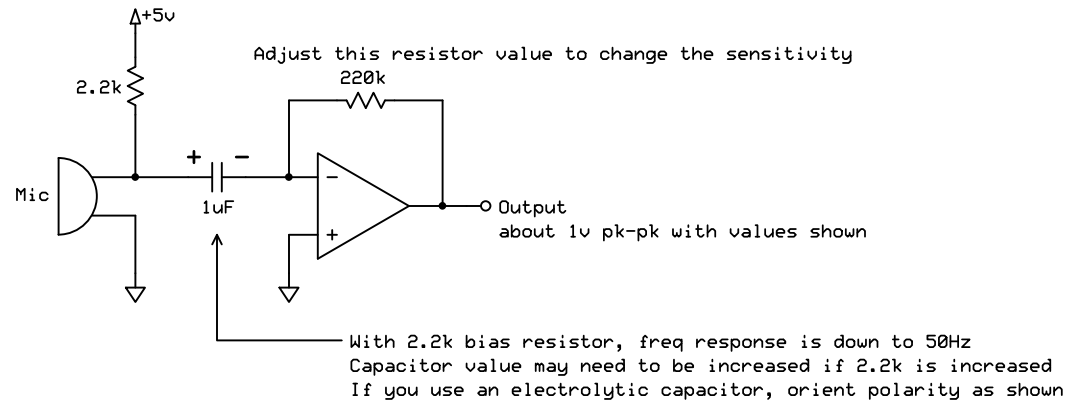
+5v

Adjust this resistor value to change the sensitivity

220k

2.2k

+ −

Mic

1uF

−

+

Output
about 1v pk-pk with values shown

With 2.2k bias resistor, freq response is down to 50Hz
Capacitor value may need to be increased if 2.2k is increased
If you use an electrolytic capacitor, orient polarity as shown